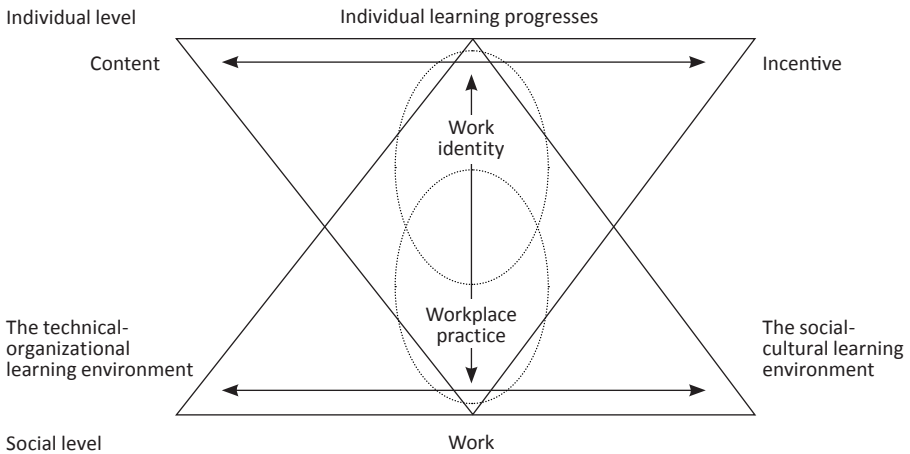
Individual level

Individual learning progresses

Content

Incentive

Work identity

Workplace practice

The technical-organizational learning environment

The social-cultural learning environment

Social level

Work